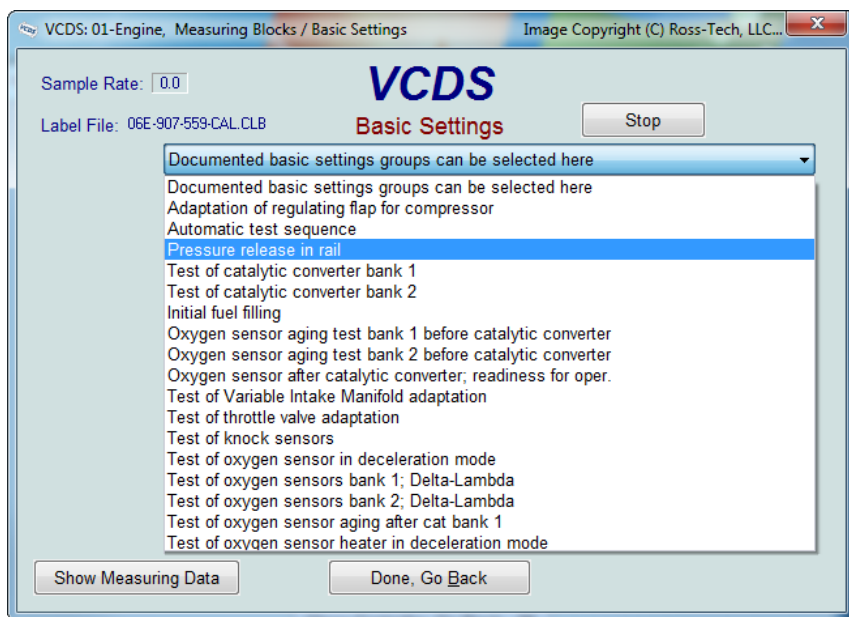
VCDS: 01-Engine, Measuring Blocks / Basic Settings
Image Copyright (C) Ross-Tech, LLC...
x

Sample Rate: 0.0
Label File: 06E-907-559-CAL.CLB

VCDS
Basic Settings

Stop

Documented basic settings groups can be selected here

Documented basic settings groups can be selected here
Adaptation of regulating flap for compressor
Automatic test sequence
Pressure release in rail
Test of catalytic converter bank 1
Test of catalytic converter bank 2
Initial fuel filling
Oxygen sensor aging test bank 1 before catalytic converter
Oxygen sensor aging test bank 2 before catalytic converter
Oxygen sensor after catalytic converter; readiness for oper.
Test of Variable Intake Manifold adaptation
Test of throttle valve adaptation
Test of knock sensors
Test of oxygen sensor in deceleration mode
Test of oxygen sensors bank 1; Delta-Lambda
Test of oxygen sensors bank 2; Delta-Lambda
Test of oxygen sensor aging after cat bank 1
Test of oxygen sensor heater in deceleration mode

Show Measuring Data
Done, Go Back